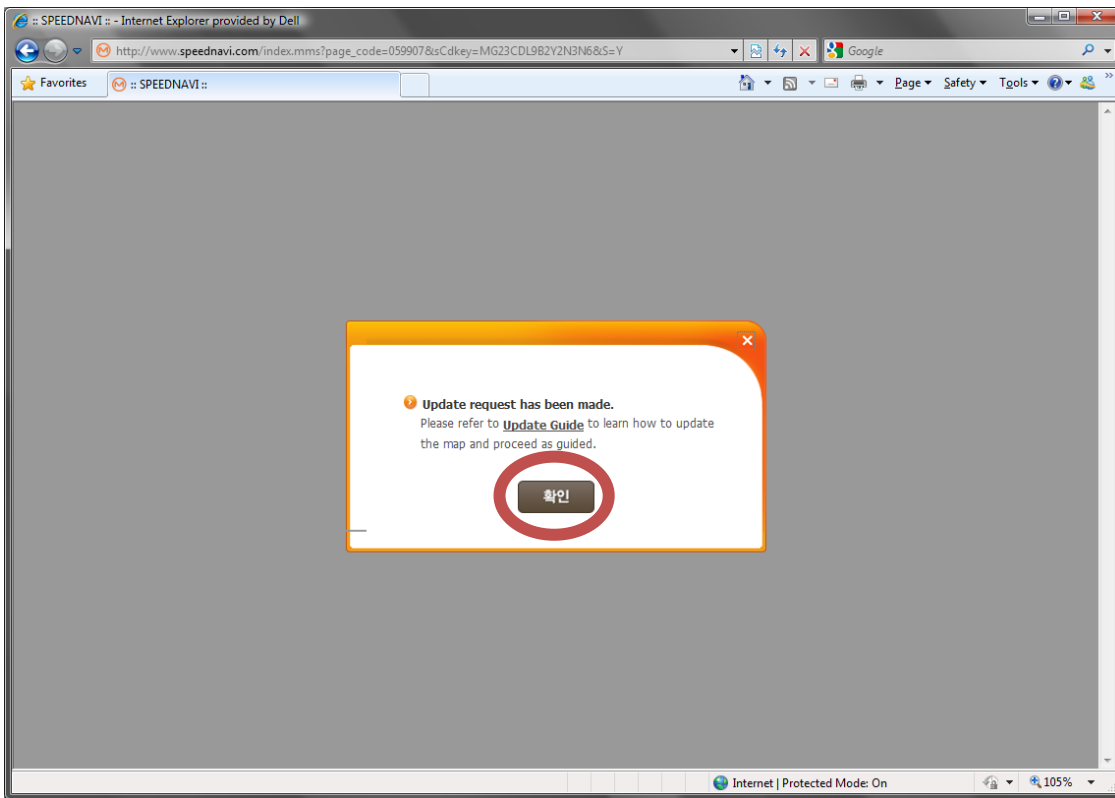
:: SPEEDNAVI :: - Internet Explorer provided by Dell

http://www.speednavi.com/index.mms?page_code=059907&sCdkey=MG23CDL9B2Y2N3N6&S=Y

Google

Favorites

:: SPEEDNAVI ::

Page ▾ Safety ▾ Tools ▾

Update request has been made.

Please refer to Update Guide to learn how to update the map and proceed as guided.

확인

Internet | Protected Mode: On

105%